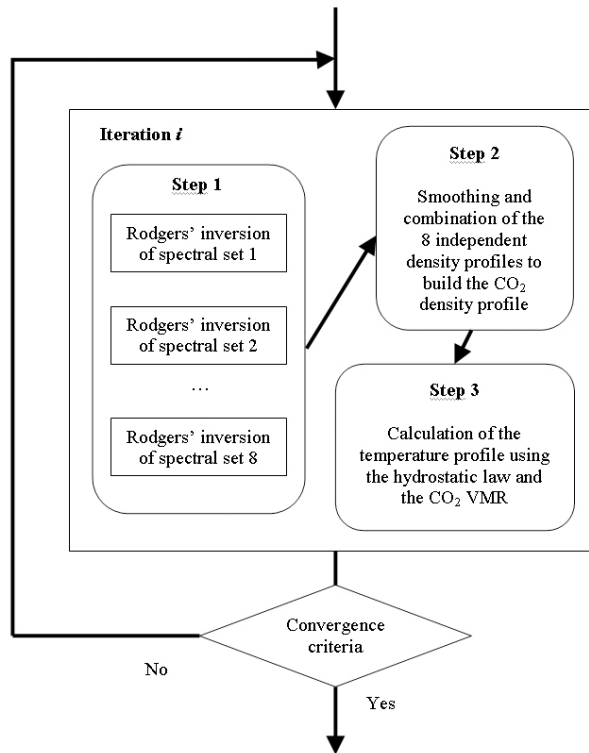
Iteration $i$

Step 1

Rodgers' inversion of spectral set 1

Rodgers' inversion of spectral set 2

…

Rodgers' inversion of spectral set 8

Step 2

Smoothing and combination of the 8 independent density profiles to build the $CO_2$ density profile

Step 3

Calculation of the temperature profile using the hydrostatic law and the $CO_2$ VMR

Convergence criteria

No

Yes